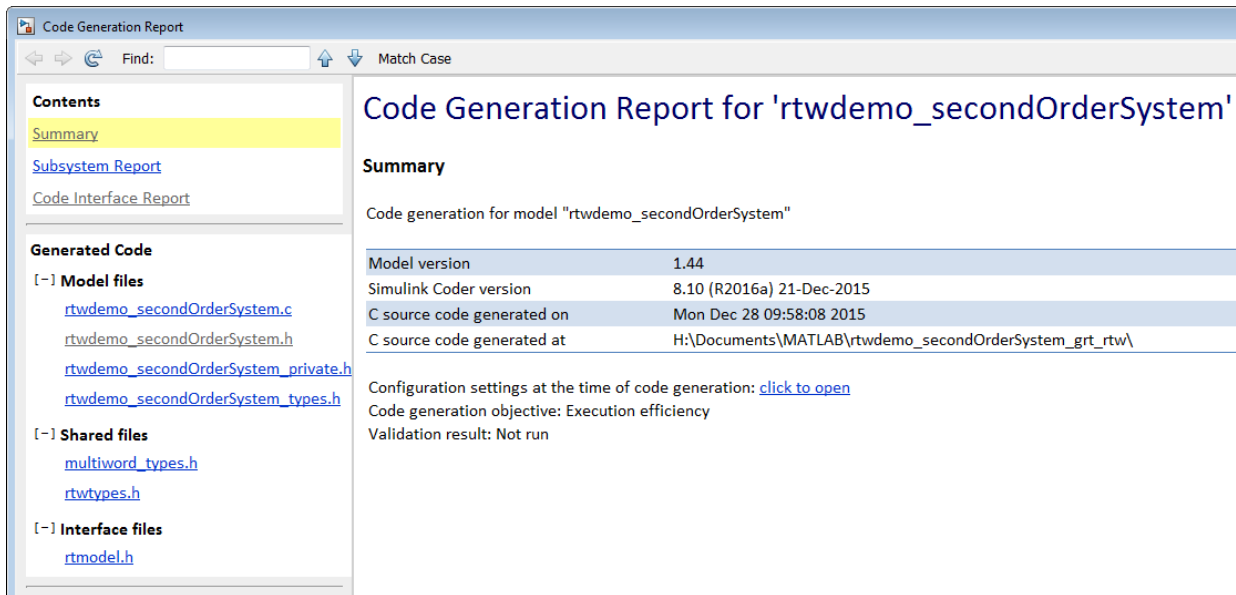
Code Generation Report

Find: Match Case

Contents
Summary
Subsystem Report
Code Interface Report

Generated Code
[-] Model files
rtwdemo_secondOrderSystem.c
rtwdemo_secondOrderSystem.h
rtwdemo_secondOrderSystem_private.h
rtwdemo_secondOrderSystem_types.h
[-] Shared files
multiword_types.h
rtwtypes.h
[-] Interface files
rtmodel.h

Code Generation Report for 'rtwdemo_secondOrderSystem'

Summary

Code generation for model "rtwdemo_secondOrderSystem"

| | |
|---|---|
| Model version | 1.44 |
| Simulink Coder version | 8.10 (R2016a) 21-Dec-2015 |
| C source code generated on | Mon Dec 28 09:58:08 2015 |
| C source code generated at | H:\Documents\MATLAB\rtwdemo_secondOrderSystem_grt_rtw\ |

Configuration settings at the time of code generation: click to open
Code generation objective: Execution efficiency
Validation result: Not run